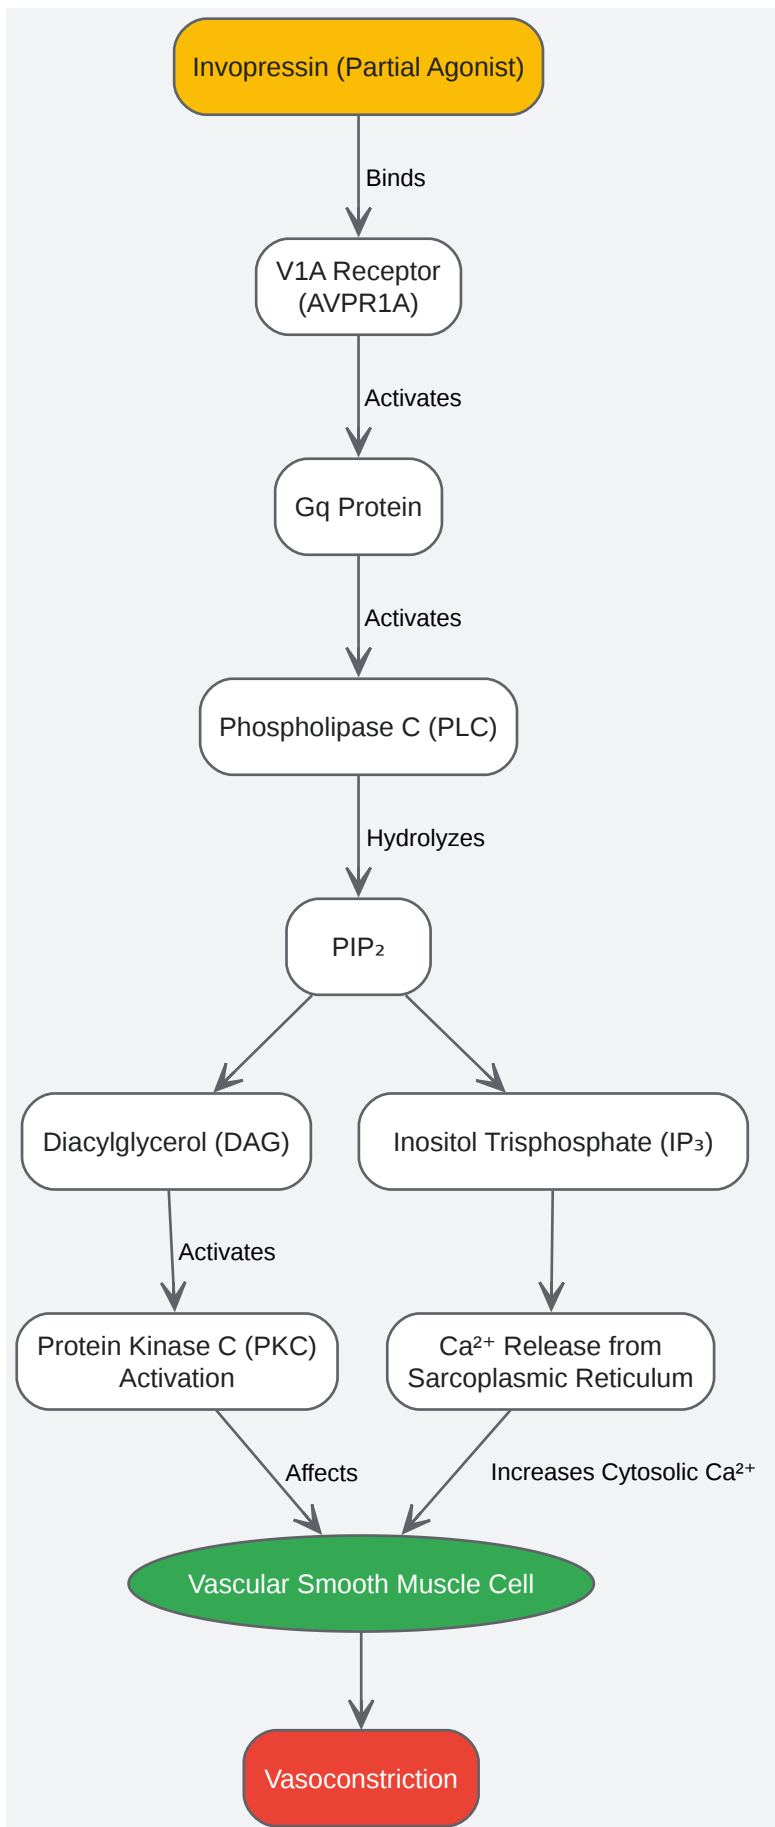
Invopressin (Partial Agonist)

Binds

V1A Receptor (AVPR1A)

Activates

Gq Protein

Activates

Phospholipase C (PLC)

Hydrolyzes

$PIP_2$

Diacylglycerol (DAG)

Inositol Trisphosphate ($IP_3$)

Activates

Protein Kinase C (PKC) Activation

$Ca^{2+}$ Release from Sarcoplasmic Reticulum

Affects

Increases Cytosolic $Ca^{2+}$

Vascular Smooth Muscle Cell

Vasoconstriction